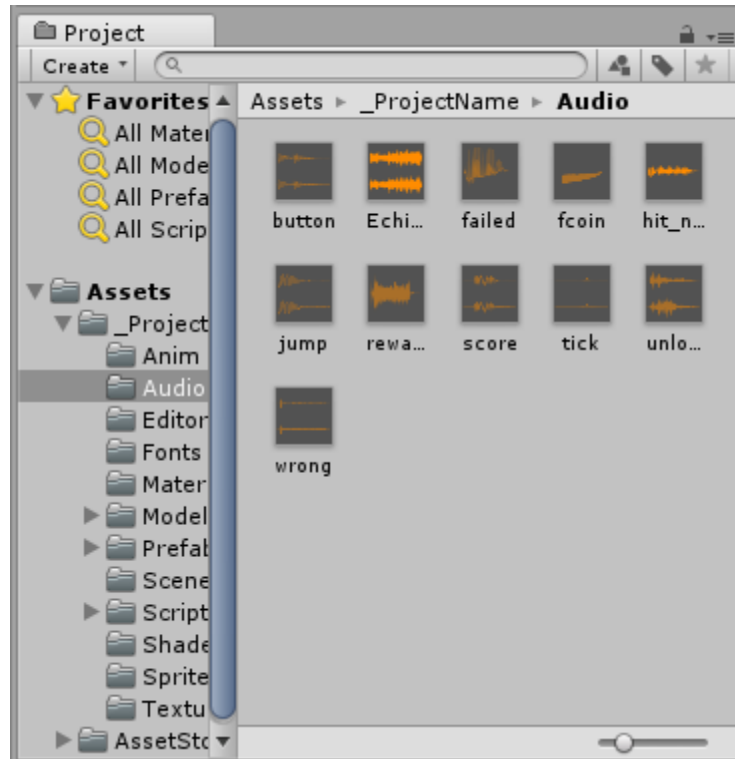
Project

Create

Favorites
All Mater
All Mode
All Prefa
All Scrip

Assets
_Project
Anim
Audio
Editor
Fonts
Mater
Model
Prefab
Scene
Script
Shade
Sprite
Textu
AssetSto

Assets ▸ _ProjectName ▸ Audio

button
Echi...
failed
fcoin
hit_n...
jump
rewa...
score
tick
unlo...
wrong